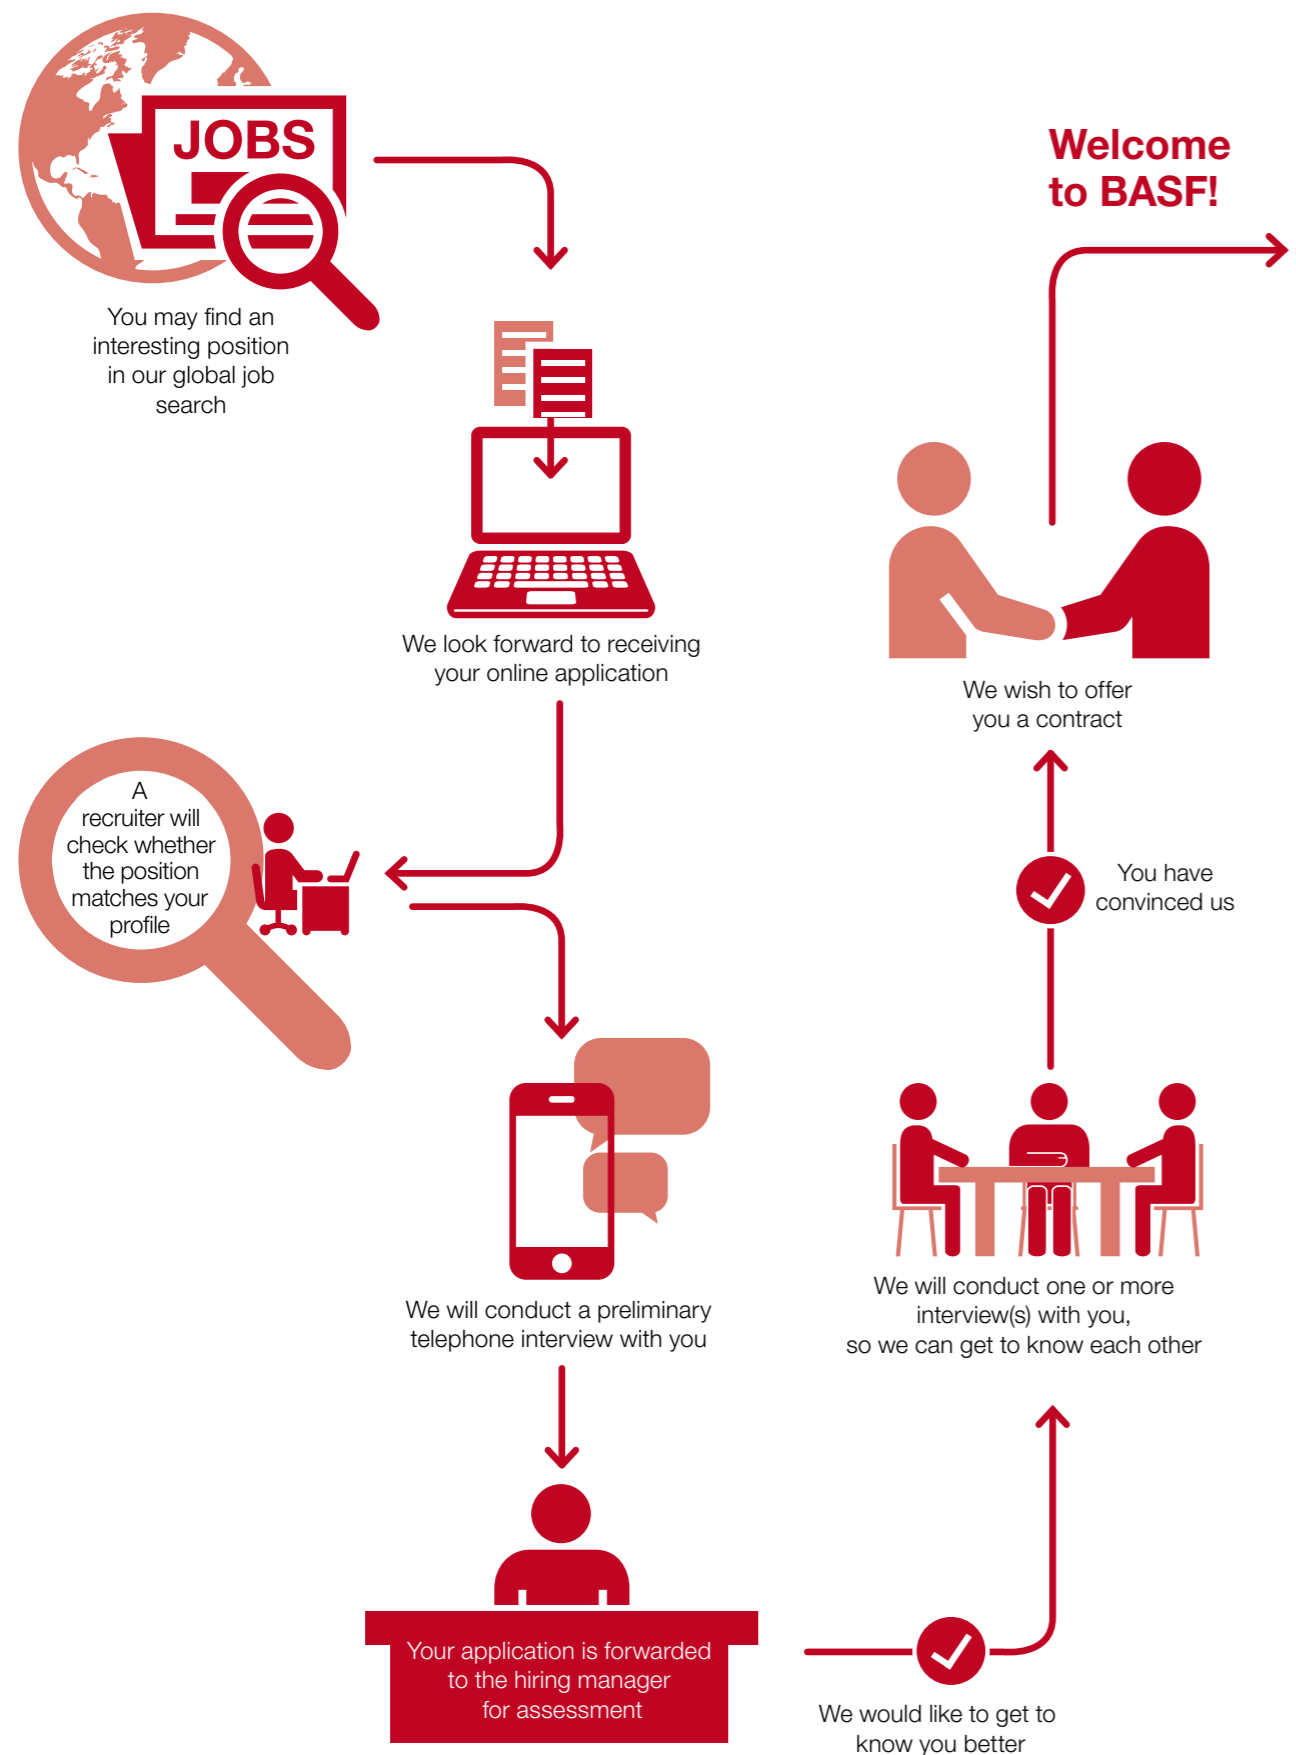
JOBS

You may find an interesting position in our global job search

We look forward to receiving your online application

A recruiter will check whether the position matches your profile

We will conduct a preliminary telephone interview with you

Your application is forwarded to the hiring manager for assessment

We would like to get to know you better

We will conduct one or more interview(s) with you, so we can get to know each other

You have convinced us

We wish to offer you a contract

Welcome to BASF!